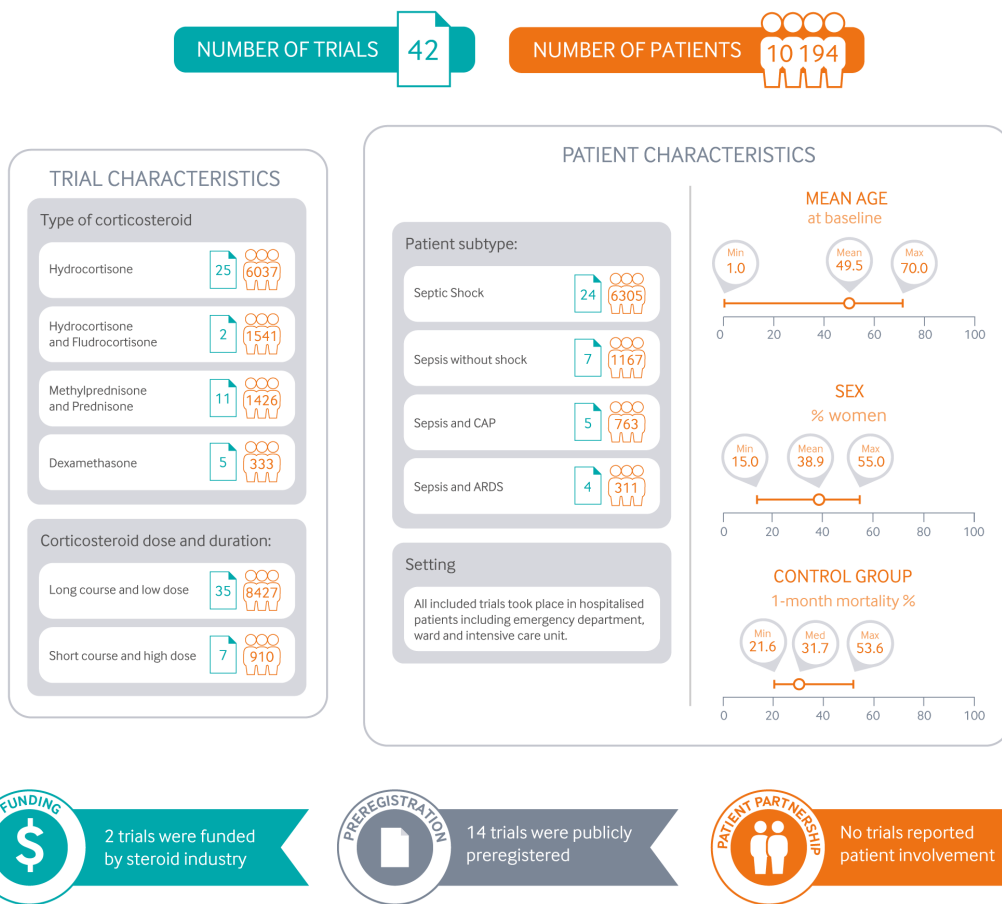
NUMBER OF TRIALS 42

NUMBER OF PATIENTS 10 194

TRIAL CHARACTERISTICS

Type of corticosteroid

| | Trials | Patients |
|---|---|---|
| Hydrocortisone | 25 | 6037 |
| Hydrocortisone and Fludrocortisone | 2 | 1541 |
| Methylprednisone and Prednisone | 11 | 1426 |
| Dexamethasone | 5 | 333 |

Corticosteroid dose and duration:

| | Trials | Patients |
|---|---|---|
| Long course and low dose | 35 | 8427 |
| Short course and high dose | 7 | 910 |

PATIENT CHARACTERISTICS

Patient subtype:

| | Trials | Patients |
|---|---|---|
| Septic Shock | 24 | 6305 |
| Sepsis without shock | 7 | 1167 |
| Sepsis and CAP | 5 | 763 |
| Sepsis and ARDS | 4 | 311 |

Setting

All included trials took place in hospitalised patients including emergency department, ward and intensive care unit.

MEAN AGE
at baseline

Min 1.0
Mean 49.5
Max 70.0

0 20 40 60 80 100

SEX
% women

Min 15.0
Mean 38.9
Max 55.0

0 20 40 60 80 100

CONTROL GROUP
1-month mortality %

Min 21.6
Med 31.7
Max 53.6

0 20 40 60 80 100

FUNDING
$
2 trials were funded by steroid industry

PREREGISTRATION
14 trials were publicly preregistered

PATIENT PARTNERSHIP
No trials reported patient involvement